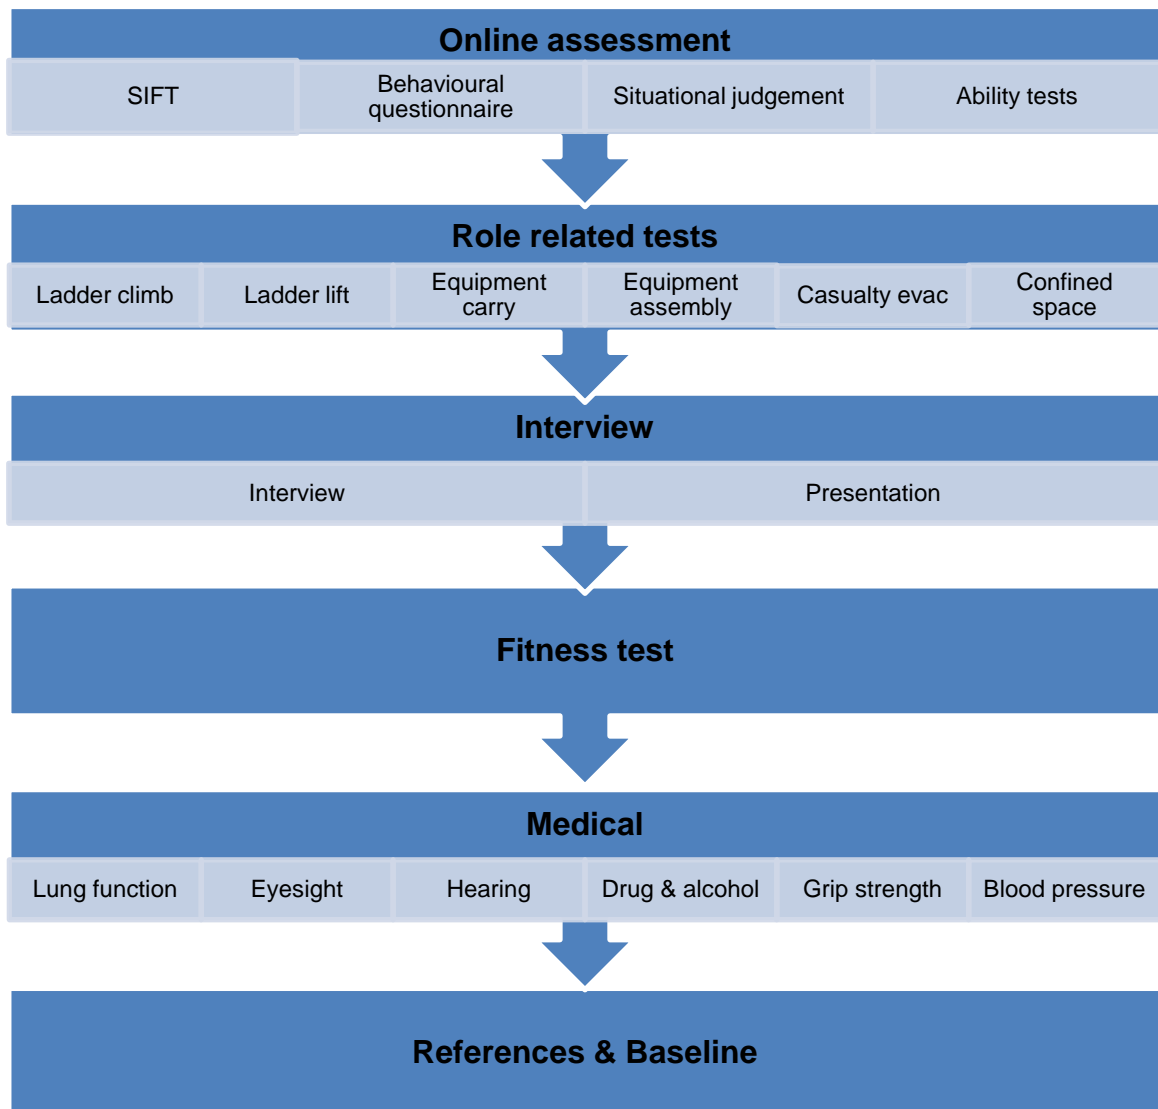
Online assessment

SIFT

Behavioural questionnaire

Situational judgement

Ability tests

Role related tests

Ladder climb

Ladder lift

Equipment carry

Equipment assembly

Casualty evac

Confined space

Interview

Interview

Presentation

Fitness test

Medical

Lung function

Eyesight

Hearing

Drug & alcohol

Grip strength

Blood pressure

References & Baseline